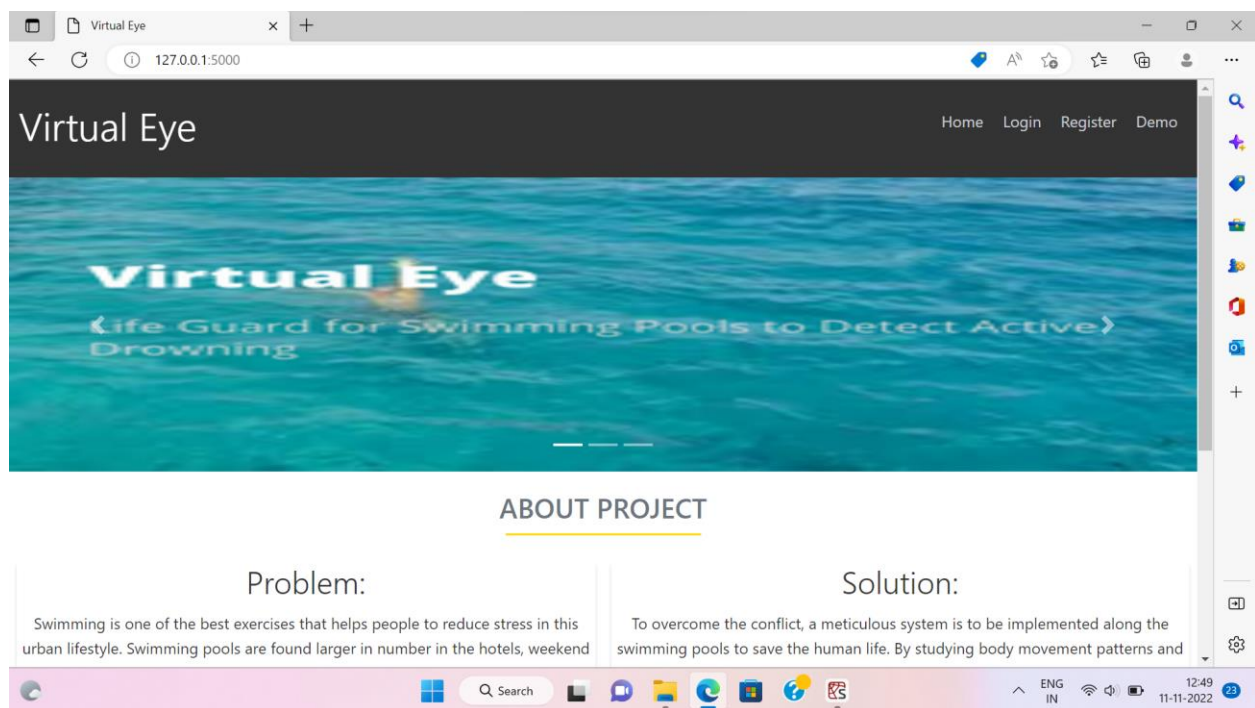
Virtual Eye

127.0.0.1:5000

Virtual Eye

Home Login Register Demo

Virtual Eye

‹ife Guard for Swimming Pools to Detect Active› Drowning

ABOUT PROJECT

Problem:

Swimming is one of the best exercises that helps people to reduce stress in this urban lifestyle. Swimming pools are found larger in number in the hotels, weekend

Solution:

To overcome the conflict, a meticulous system is to be implemented along the swimming pools to save the human life. By studying body movement patterns and

Search

ENG IN

12:49 11-11-2022

23